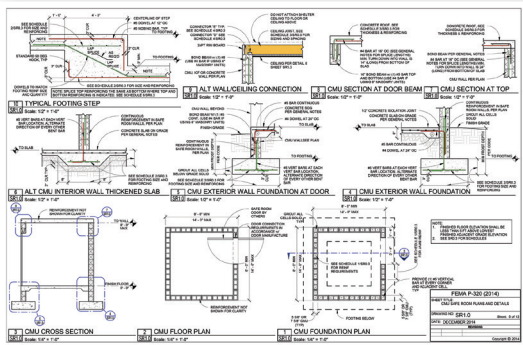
10 TYPICAL FOOTING STEP
9 ALT WALL/CEILING CONNECTION
8 CMU SECTION AT DOOR BEAM
7 CMU SECTION AT TOP
6 ALT CMU INTERIOR WALL THICKENED SLAB
5 CMU EXTERIOR WALL FOUNDATION AT DOOR
4 CMU EXTERIOR WALL FOUNDATION
3 CMU CROSS SECTION
2 CMU FLOOR PLAN
1 CMU FOUNDATION PLAN

Scale: 1/2" = 1'-0"
Scale: 1/4" = 1'-0"

SEE SCHEDULE 2/SR1.0 FOR SIZE AND REINFORCING
CENTERLINE OF STEP
#4 DOWEL AT 16" O/C
STANDARD 90 DEGREE HOOK TYP.
FINISH GRADE
NOTE
SEE SCHEDULE 2/SR1.0 FOR SIZE AND REINFORCING

CONNECTOR 'B' TYP. SEE SCHEDULE 4/SR1.0
SOFFIT RIM BOARD
CMU, NOT OR CONCRETE WALL

CONCRETE BOND BEAM
#4 BAR AT 16" O/C
SEE SCHEDULE 2/SR1.0

NOTE
FINISH GRADE
GROUT ALL CELLS SOLID
SEE SCHEDULE 2/SR1.0 FOR FOOTING SIZE AND REINFORCING

NOTE:
1. FINISHED FLOOR ELEVATION SHALL BE

SAFE ROOM DOOR
SEE SCHEDULE 1/SR1.0 FOR REBAR REQUIREMENTS

FEMA P-320 (2014)
SHEET TITLE
CMU SAFE ROOM PLANS AND DETAILS
DRAWING NO.
SR1.0
DATE: DECEMBER 2014
Copyright © 2014